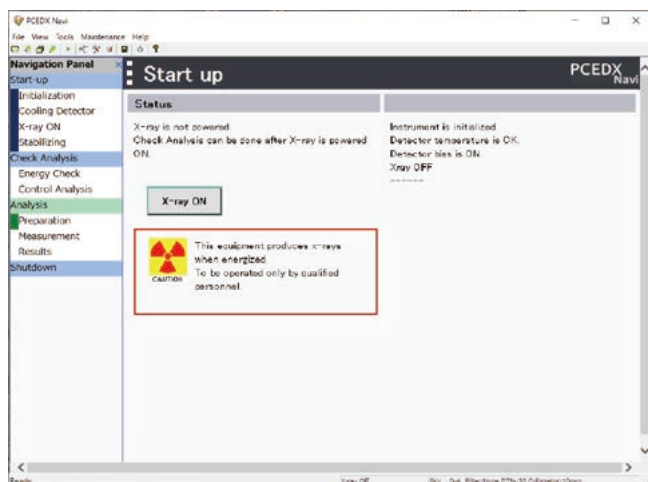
PCEDX Navi

File View Tools Maintenance Help

Navigation Panel
Start-up
Initialization
Cooling Detector
X-ray ON
Stabilizing
Check Analysis
Energy Check
Control Analysis
Analysis
Preparation
Measurement
Results
Shutdown

Start up

PCEDX Navi

Status

X-ray is not powered.
Check Analysis can be done after X-ray is powered ON.

Instrument is initialized.
Detector temperature is OK.
Detector bias is ON.
Xray OFF
------

X-ray ON

CAUTION

This equipment produces x-rays when energized.
To be operated only by qualified personnel.

Ready

Xray Off

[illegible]